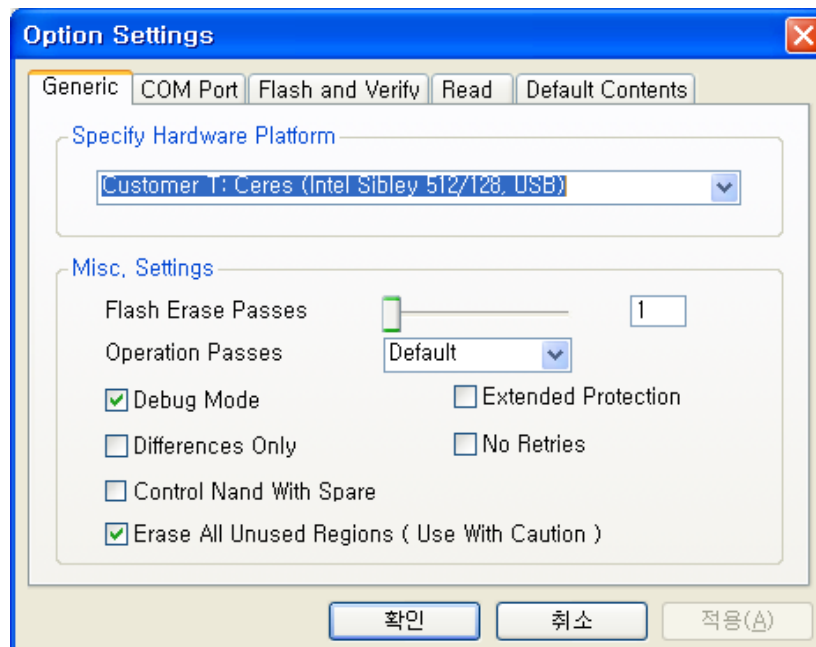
Option Settings

Generic | COM Port | Flash and Verify | Read | Default Contents

Specify Hardware Platform

Customer T: Ceres (Intel Sibley 512/128, USB)

Misc, Settings

Flash Erase Passes 1

Operation Passes Default

Debug Mode

Extended Protection

Differences Only

No Retries

Control Nand With Spare

Erase All Unused Regions ( Use With Caution )

확인 취소 적용(A)